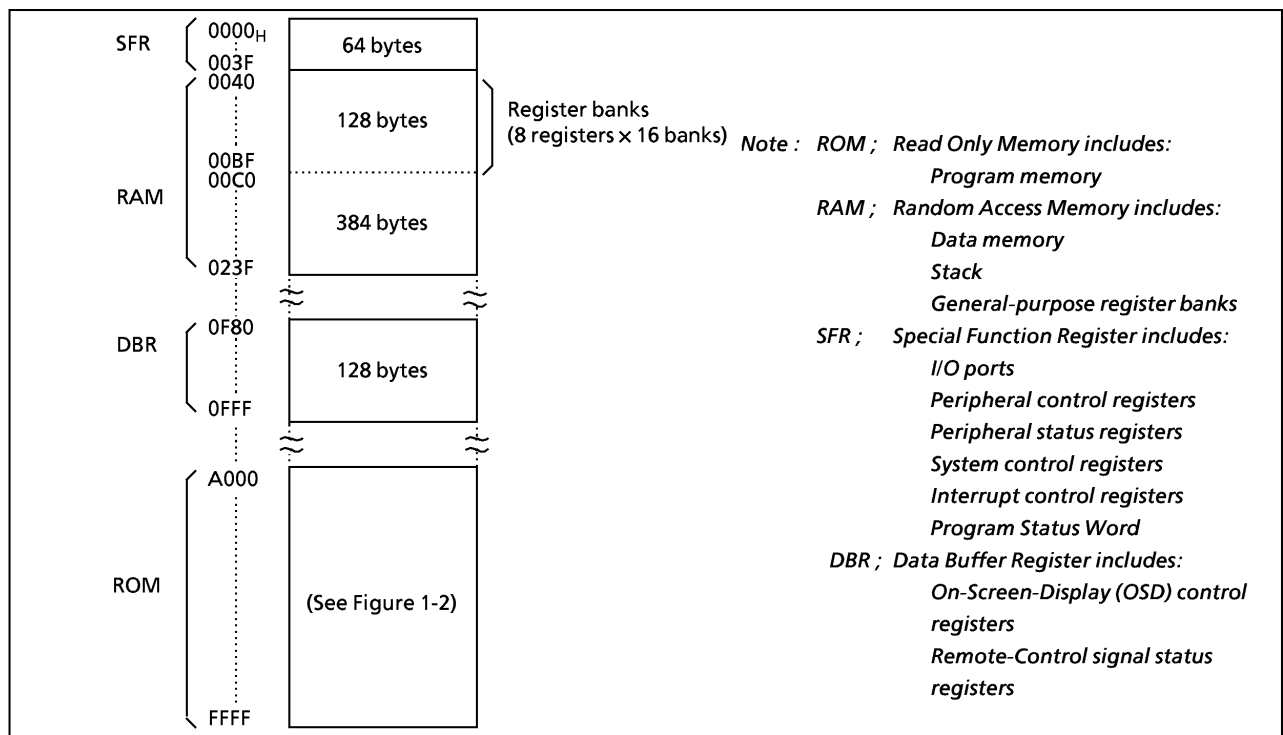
SFR $0000_H$ 003F 64 bytes

RAM 0040 00BF 128 bytes Register banks (8 registers × 16 banks)

00C0 023F 384 bytes

DBR 0F80 0FFF 128 bytes

ROM A000 FFFF (See Figure 1-2)

Note : ROM ; Read Only Memory includes:
Program memory
RAM ; Random Access Memory includes:
Data memory
Stack
General-purpose register banks
SFR ; Special Function Register includes:
I/O ports
Peripheral control registers
Peripheral status registers
System control registers
Interrupt control registers
Program Status Word
DBR ; Data Buffer Register includes:
On-Screen-Display (OSD) control registers
Remote-Control signal status registers